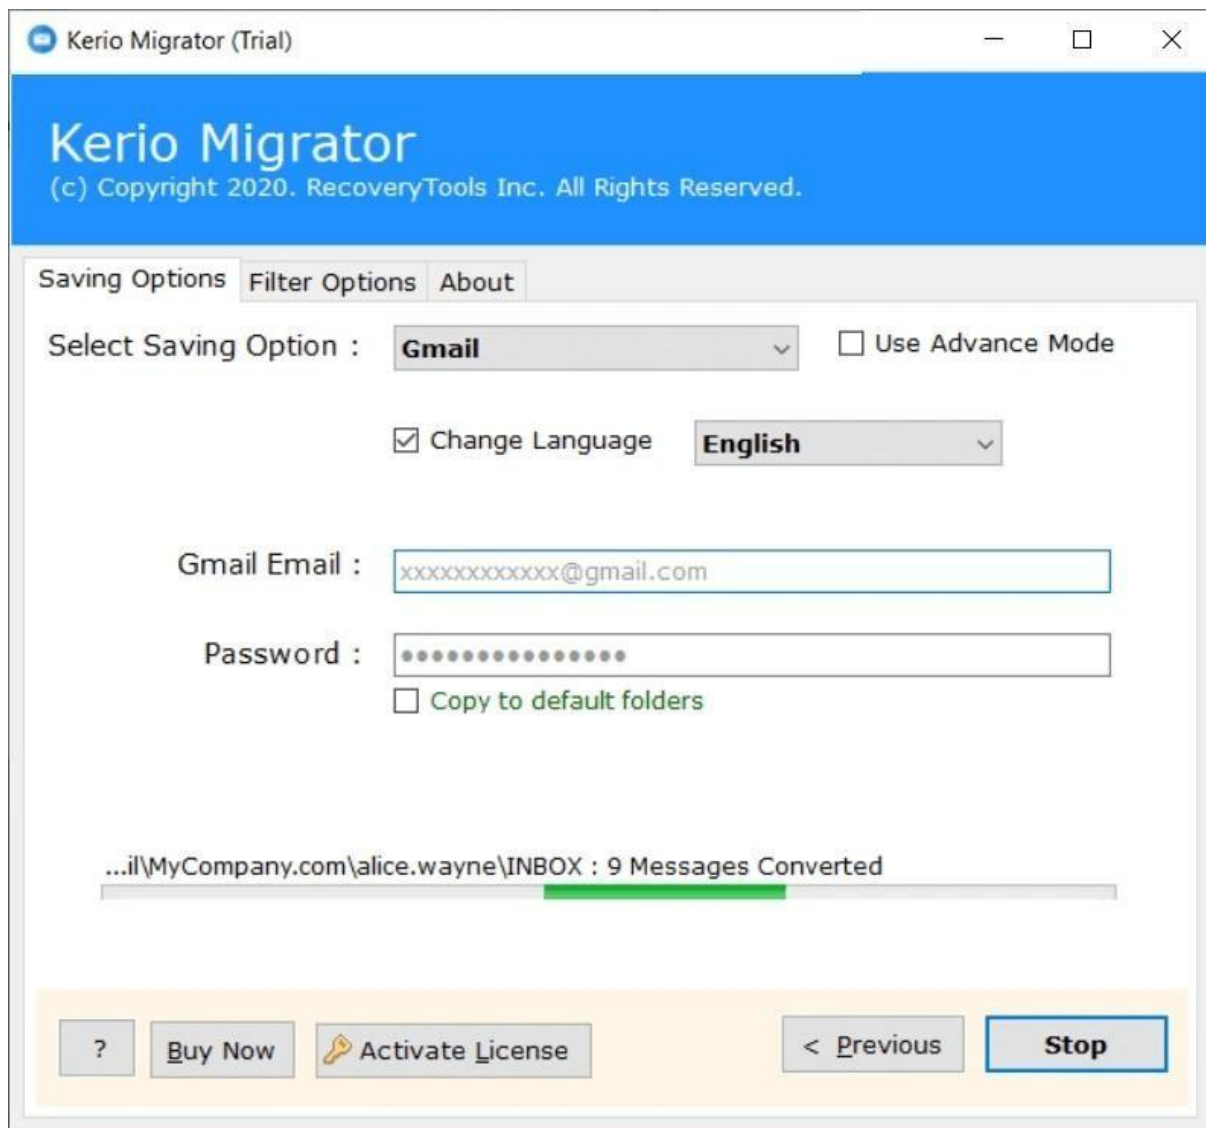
Kerio Migrator (Trial)

Kerio Migrator
(c) Copyright 2020. RecoveryTools Inc. All Rights Reserved.

Saving Options | Filter Options | About

Select Saving Option : Gmail

Use Advance Mode

Change Language English

Gmail Email : xxxxxxxxxxxx@gmail.com

Password : ••••••••••••••••

Copy to default folders

...il\MyCompany.com\alice.wayne\INBOX : 9 Messages Converted

?
Buy Now
Activate License
< Previous
Stop